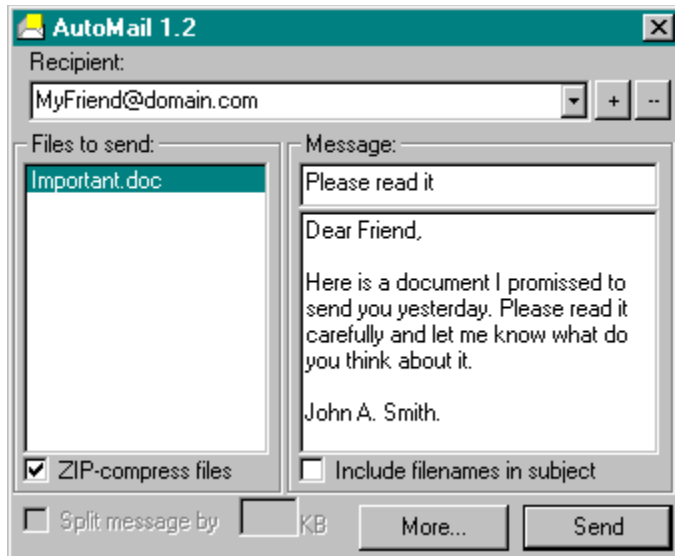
AutoMail 1.2

Recipient:

MyFriend@domain.com

+ --

Files to send:

Important.doc

ZIP-compress files

Message:

Please read it

Dear Friend,

Here is a document I promissed to send you yesterday. Please read it carefully and let me know what do you think about it.

John A. Smith.

Include filenames in subject

Split message by KB

More...

Send